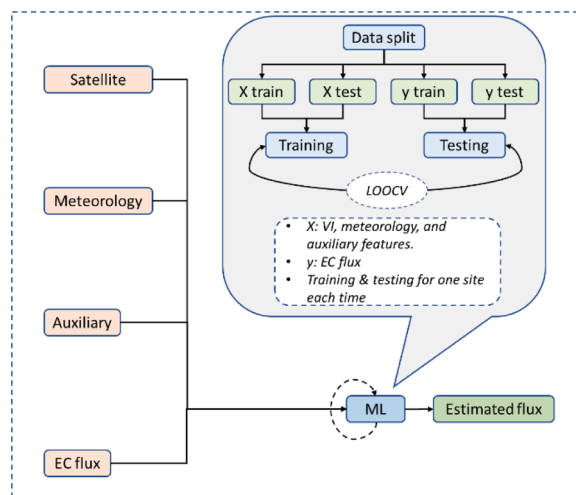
Satellite

Meteorology

Auxiliary

EC flux

Data split

X train

X test

y train

y test

Training

Testing

LOOCV

- X: VI, meteorology, and auxiliary features.
- y: EC flux
- Training & testing for one site each time

ML

Estimated flux